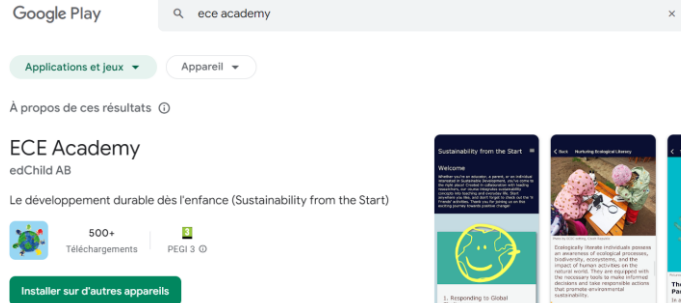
Google Play

ece academy

×

Applications et jeux

Appareil

À propos de ces résultats

ECE Academy
edChild AB

Le développement durable dès l'enfance (Sustainability from the Start)

500+
Téléchargements

3
PEGI 3

Installer sur d'autres appareils

Sustainability from the Start

Welcome

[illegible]

1. Responding to Global

Back Nurturing Ecological Literacy

Ecologically literate individuals possess an awareness of ecological processes, biodiversity, ecosystems, and the impact of human activities on the natural world. They are equipped with the necessary tools to make informed decisions and take responsible actions that promote environmental sustainability.